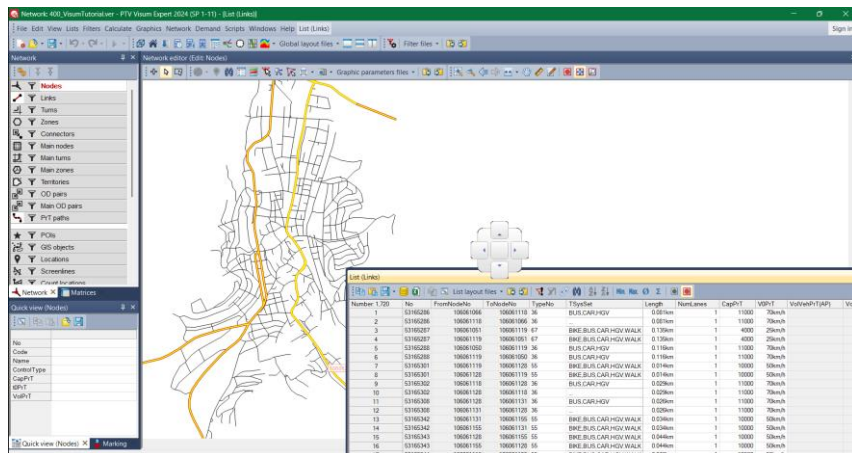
Network: 400_VisumTutorial.ver - PTV Visum Expert 2024 (SP 1-11) - [List (Links)]

File Edit View Lists Filters Calculate Graphics Network Demand Scripts Windows Help List (Links)

Sign in

Global layout files

Filter files

Network

Nodes
Links
Turns
Zones
Connectors
Main nodes
Main turns
Main zones
Territories
OD pairs
Main OD pairs
PrT paths
POIs
GIS objects
Locations
Screenlines
Count locations

Network | Matrices

Quick view (Nodes)

No
Code
Name
ControlType
CapPrT
t0PrT
VolPrT

Quick view (Nodes) | Marking

Network editor (Edit: Nodes)

Graphic parameters files

List (Links)

List layout files

| Number: 1,720 | No | FromNodeNo | ToNodeNo | TypeNo | TSysSet | Length | NumLanes | CapPrT | V0PrT | VolVehPrT(AP) |
|---|---|---|---|---|---|---|---|---|---|---|
| 1 | 53165286 | 106061066 | 106061118 | 36 | BUS,CAR,HGV | 0.081km | 1 | 11000 | 70km/h | |
| 2 | 53165286 | 106061118 | 106061066 | 36 | | 0.081km | 1 | 11000 | 70km/h | |
| 3 | 53165287 | 106061051 | 106061119 | 67 | BIKE,BUS,CAR,HGV,WALK | 0.135km | 1 | 4000 | 25km/h | |
| 4 | 53165287 | 106061119 | 106061051 | 67 | BIKE,BUS,CAR,HGV,WALK | 0.135km | 1 | 4000 | 25km/h | |
| 5 | 53165288 | 106061050 | 106061119 | 36 | BUS,CAR,HGV | 0.116km | 1 | 11000 | 70km/h | |
| 6 | 53165288 | 106061119 | 106061050 | 36 | BUS,CAR,HGV | 0.116km | 1 | 11000 | 70km/h | |
| 7 | 53165301 | 106061119 | 106061120 | 55 | BIKE,BUS,CAR,HGV,WALK | 0.014km | 1 | 10000 | 50km/h | |
| 8 | 53165301 | 106061120 | 106061119 | 55 | BIKE,BUS,CAR,HGV,WALK | 0.014km | 1 | 10000 | 50km/h | |
| 9 | 53165302 | 106061118 | 106061120 | 36 | BUS,CAR,HGV | 0.029km | 1 | 11000 | 70km/h | |
| 10 | 53165302 | 106061120 | 106061118 | 36 | | 0.029km | 1 | 11000 | 70km/h | |
| 11 | 53165308 | 106061120 | 106061131 | 36 | BUS,CAR,HGV | 0.026km | 1 | 11000 | 70km/h | |
| 12 | 53165308 | 106061131 | 106061120 | 36 | | 0.026km | 1 | 11000 | 70km/h | |
| 13 | 53165342 | 106061131 | 106061155 | 55 | BIKE,BUS,CAR,HGV,WALK | 0.034km | 1 | 10000 | 50km/h | |
| 14 | 53165342 | 106061155 | 106061131 | 55 | BIKE,BUS,CAR,HGV,WALK | 0.034km | 1 | 10000 | 50km/h | |
| 15 | 53165343 | 106061126 | 106061155 | 55 | BIKE,BUS,CAR,HGV,WALK | 0.044km | 1 | 10000 | 50km/h | |
| 16 | 53165343 | 106061155 | 106061126 | 55 | BIKE,BUS,CAR,HGV,WALK | 0.044km | 1 | 10000 | 50km/h | |